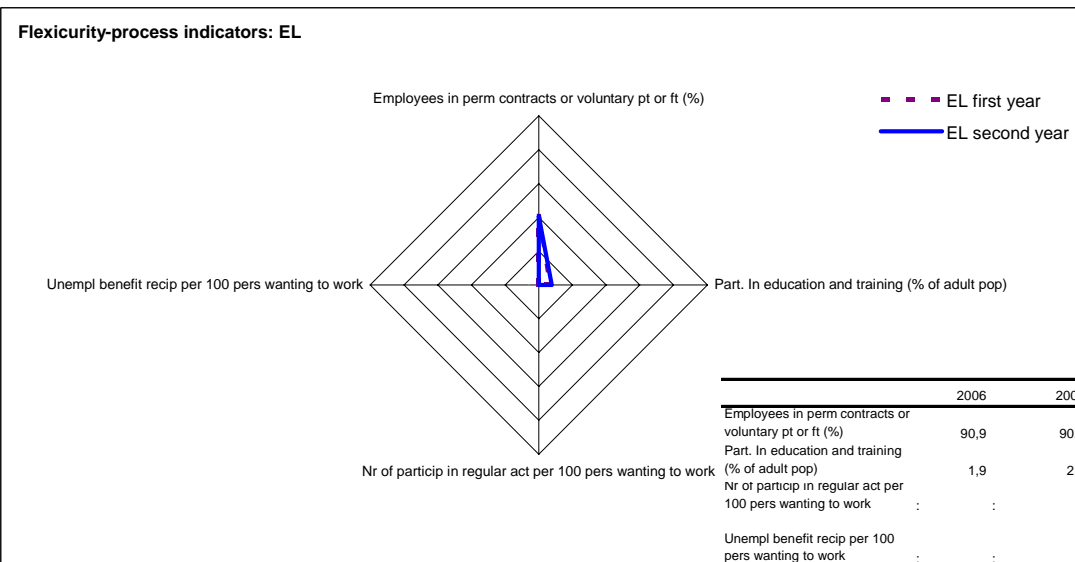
Flexicurity-process indicators: EL

Employees in perm contracts or voluntary pt or ft (%)

EL first year

EL second year

Unempl benefit recip per 100 pers wanting to work

Part. In education and training (% of adult pop)

Nr of particip in regular act per 100 pers wanting to work

| | 2006 | 200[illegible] |
|---|---|---|
| Employees in perm contracts or voluntary pt or ft (%) | 90,9 | 90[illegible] |
| Part. In education and training (% of adult pop) | 1,9 | 2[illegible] |
| Nr of particip in regular act per 100 pers wanting to work | : | : |
| Unempl benefit recip per 100 pers wanting to work | : | : |